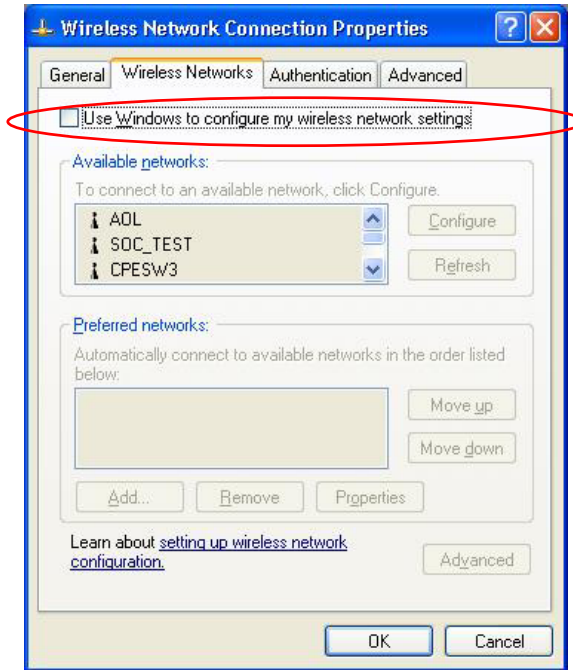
Wireless Network Connection Properties

General | Wireless Networks | Authentication | Advanced

Use Windows to configure my wireless network settings

Available networks:
To connect to an available network, click Configure.
AOL
SOC_TEST
CPESW3
Configure
Refresh

Preferred networks:
Automatically connect to available networks in the order listed below:
Move up
Move down
Add...
Remove
Properties

Learn about setting up wireless network configuration.
Advanced

OK
Cancel